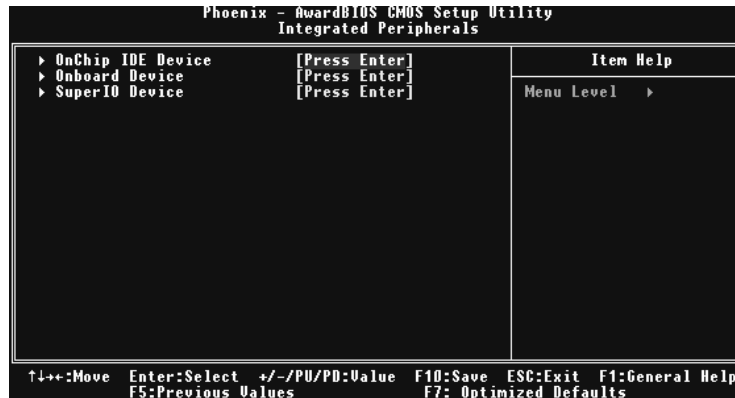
Phoenix - AwardBIOS CMOS Setup Utility
Integrated Peripherals

▸ OnChip IDE Device [Press Enter]
▸ Onboard Device [Press Enter]
▸ SuperIO Device [Press Enter]

Item Help

Menu Level ▸

↑↓→←:Move Enter:Select +/-/PU/PD:Value F10:Save ESC:Exit F1:General Help
F5:Previous Values F7: Optimized Defaults